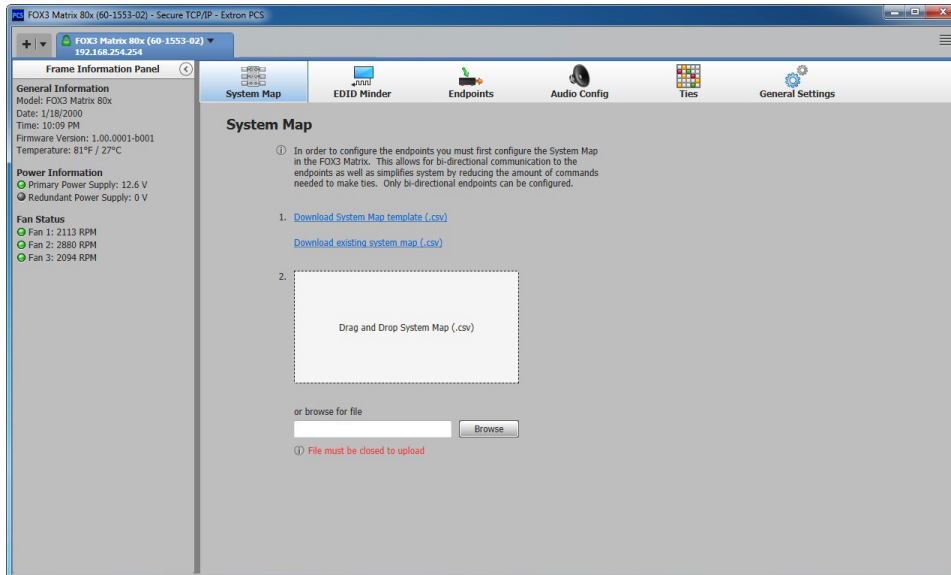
PCS FOX3 Matrix 80x (60-1553-02) - Secure TCP/IP - Extron PCS

FOX3 Matrix 80x (60-1553-02)
192.168.254.254

Frame Information Panel

General Information
Model: FOX3 Matrix 80x
Date: 1/18/2000
Time: 10:09 PM
Firmware Version: 1.00.0001-b001
Temperature: 81°F / 27°C

Power Information
Primary Power Supply: 12.6 V
Redundant Power Supply: 0 V

Fan Status
Fan 1: 2113 RPM
Fan 2: 2880 RPM
Fan 3: 2094 RPM

System Map
EDID Minder
Endpoints
Audio Config
Ties
General Settings

System Map

ⓘ In order to configure the endpoints you must first configure the System Map in the FOX3 Matrix. This allows for bi-directional communication to the endpoints as well as simplifies system by reducing the amount of commands needed to make ties. Only bi-directional endpoints can be configured.

1. Download System Map template (.csv)

Download existing system map (.csv)

2.

Drag and Drop System Map (.csv)

or browse for file

Browse

ⓘ File must be closed to upload